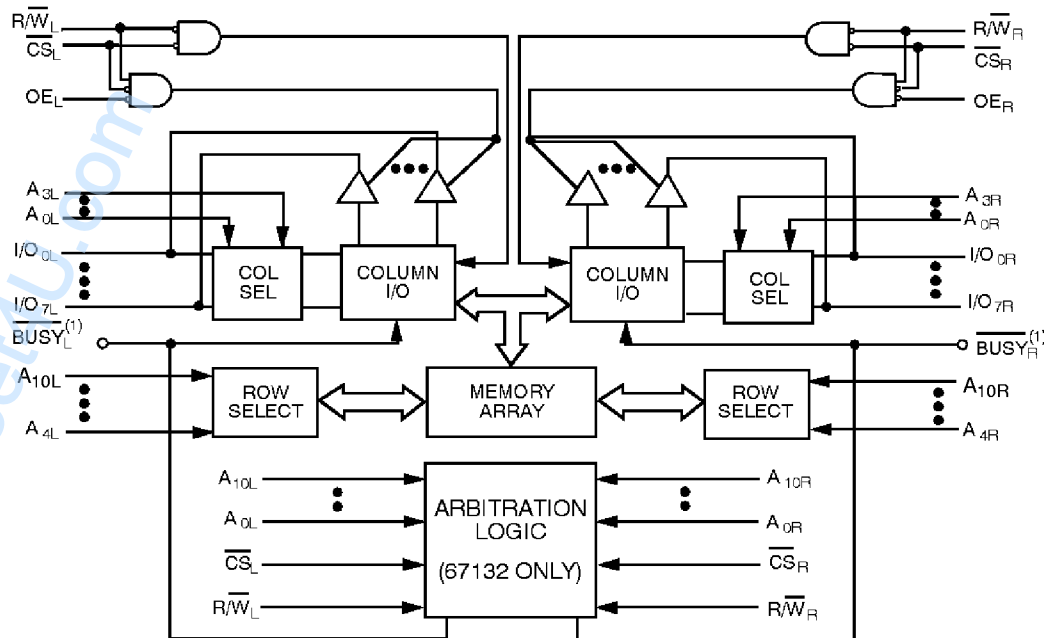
$R/\overline{W}_L$
$\overline{CS}_L$
$OE_L$
$R/\overline{W}_R$
$\overline{CS}_R$
$OE_R$
$A_{3L}$
$A_{0L}$
$I/O_{0L}$
$I/O_{7L}$
$\overline{BUSY}_L^{(1)}$
COL SEL
COLUMN I/O
COLUMN I/O
COL SEL
$A_{3R}$
$A_{0R}$
$I/O_{0R}$
$I/O_{7R}$
$\overline{BUSY}_R^{(1)}$
$A_{10L}$
$A_{4L}$
ROW SELECT
MEMORY ARRAY
ROW SELECT
$A_{10R}$
$A_{4R}$
$A_{10L}$
$A_{0L}$
$\overline{CS}_L$
$R/\overline{W}_L$
ARBITRATION LOGIC
(67132 ONLY)
$A_{10R}$
$A_{0R}$
$\overline{CS}_R$
$R/\overline{W}_R$